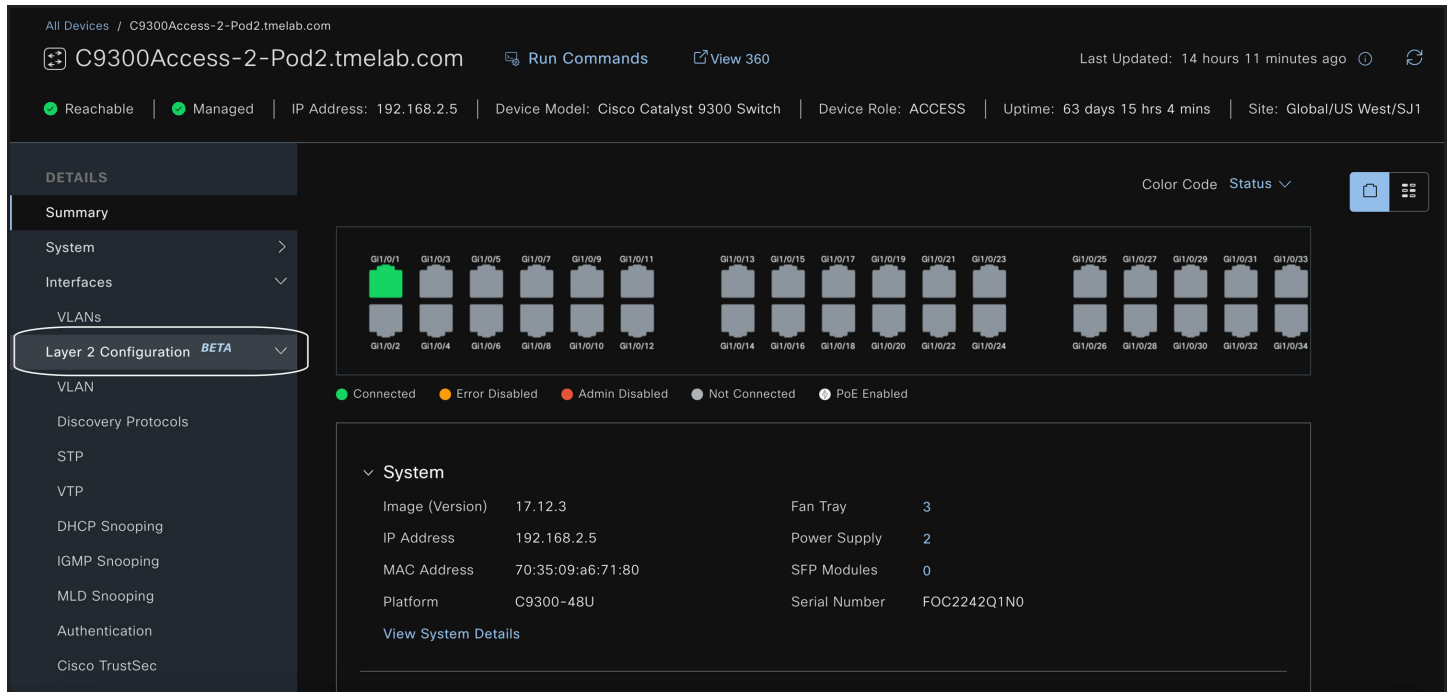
All Devices / C9300Access-2-Pod2.tmelab.com

C9300Access-2-Pod2.tmelab.com

Run Commands

View 360

Last Updated: 14 hours 11 minutes ago

Reachable | Managed | IP Address: 192.168.2.5 | Device Model: Cisco Catalyst 9300 Switch | Device Role: ACCESS | Uptime: 63 days 15 hrs 4 mins | Site: Global/US West/SJ1

DETAILS

Summary

System

Interfaces

VLANs

Layer 2 Configuration BETA

VLAN

Discovery Protocols

STP

VTP

DHCP Snooping

IGMP Snooping

MLD Snooping

Authentication

Cisco TrustSec

Color Code Status

Gi1/0/1 Gi1/0/3 Gi1/0/5 Gi1/0/7 Gi1/0/9 Gi1/0/11 Gi1/0/13 Gi1/0/15 Gi1/0/17 Gi1/0/19 Gi1/0/21 Gi1/0/23 Gi1/0/25 Gi1/0/27 Gi1/0/29 Gi1/0/31 Gi1/0/33

Gi1/0/2 Gi1/0/4 Gi1/0/6 Gi1/0/8 Gi1/0/10 Gi1/0/12 Gi1/0/14 Gi1/0/16 Gi1/0/18 Gi1/0/20 Gi1/0/22 Gi1/0/24 Gi1/0/26 Gi1/0/28 Gi1/0/30 Gi1/0/32 Gi1/0/34

Connected Error Disabled Admin Disabled Not Connected PoE Enabled

System

Image (Version) 17.12.3

IP Address 192.168.2.5

MAC Address 70:35:09:a6:71:80

Platform C9300-48U

View System Details

Fan Tray 3

Power Supply 2

SFP Modules 0

Serial Number FOC2242Q1N0